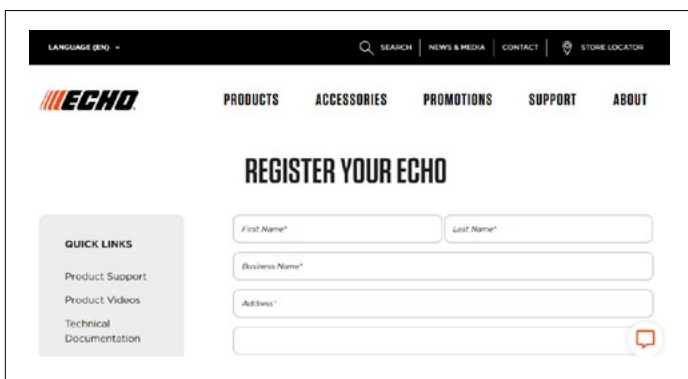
LANGUAGE (EN)

SEARCH | NEWS & MEDIA | CONTACT | STORE LOCATOR

ECHO

PRODUCTS ACCESSORIES PROMOTIONS SUPPORT ABOUT

REGISTER YOUR ECHO

QUICK LINKS

Product Support

Product Videos

Technical Documentation

First Name*

Last Name*

Business Name*

Address*